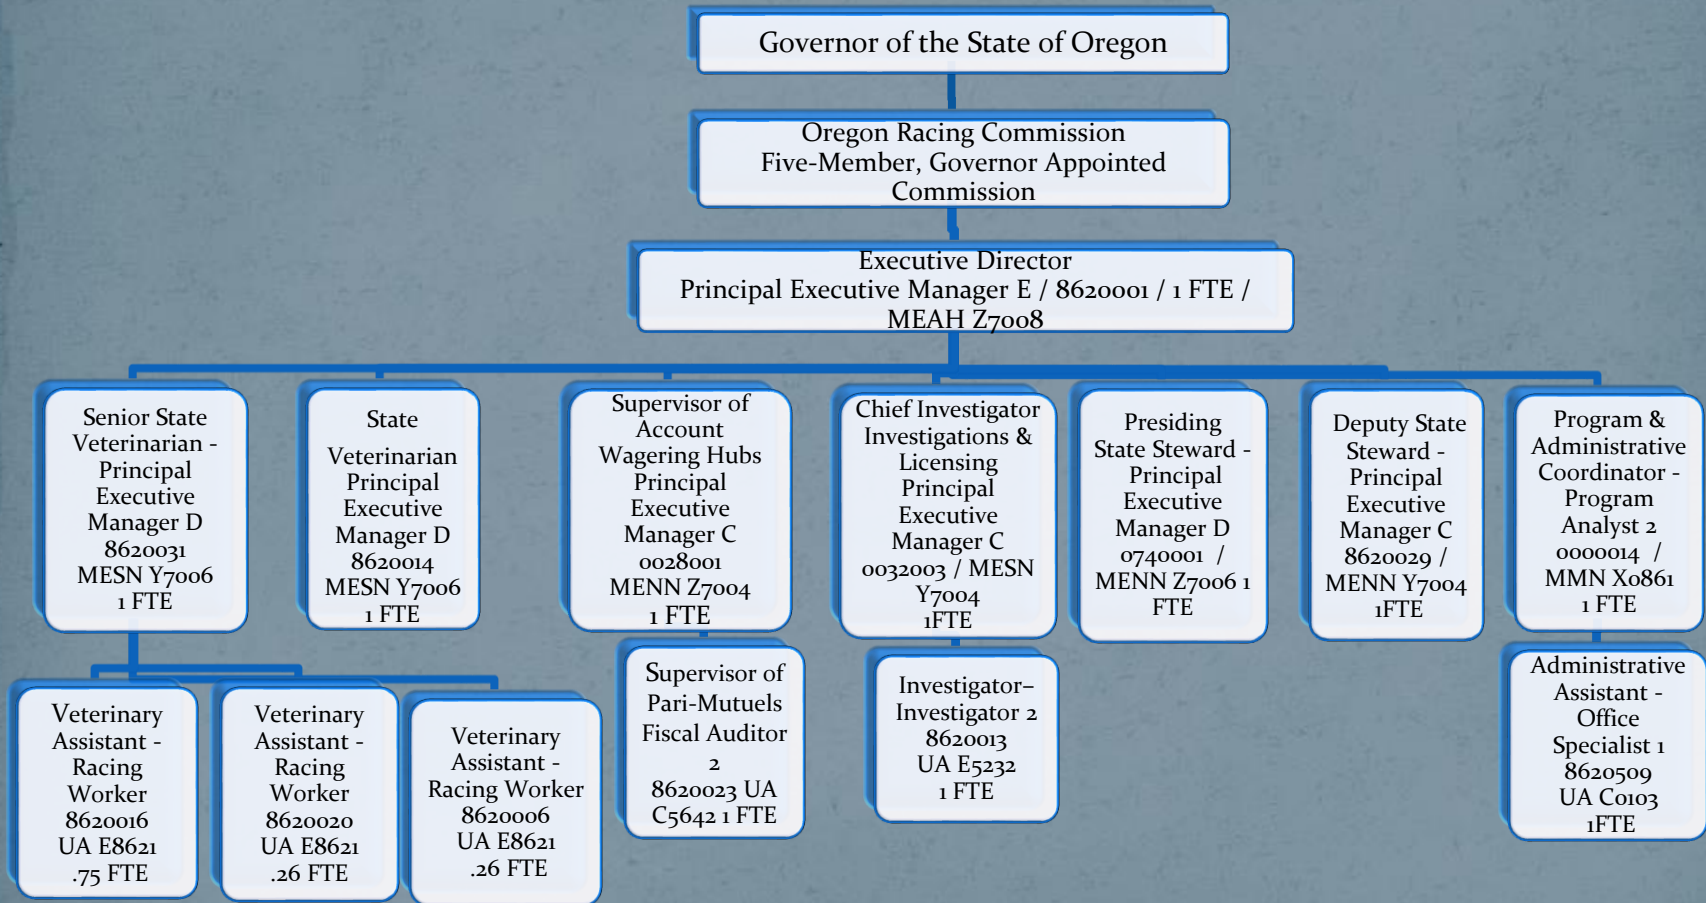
Governor of the State of Oregon

Oregon Racing Commission
Five-Member, Governor Appointed Commission

Executive Director
Principal Executive Manager E / 8620001 / 1 FTE / MEAH Z7008

Senior State Veterinarian - Principal Executive Manager D 8620031 MESN Y7006 1 FTE

State Veterinarian Principal Executive Manager D 8620014 MESN Y7006 1 FTE

Supervisor of Account Wagering Hubs Principal Executive Manager C 0028001 MENN Z7004 1 FTE

Chief Investigator Investigations & Licensing Principal Executive Manager C 0032003 / MESN Y7004 1FTE

Presiding State Steward - Principal Executive Manager D 0740001 / MENN Z7006 1 FTE

Deputy State Steward - Principal Executive Manager C 8620029 / MENN Y7004 1FTE

Program & Administrative Coordinator - Program Analyst 2 0000014 / MMN X0861 1 FTE

Veterinary Assistant - Racing Worker 8620016 UA E8621 .75 FTE

Veterinary Assistant - Racing Worker 8620020 UA E8621 .26 FTE

Veterinary Assistant - Racing Worker 8620006 UA E8621 .26 FTE

Supervisor of Pari-Mutuels Fiscal Auditor 2 8620023 UA C5642 1 FTE

Investigator– Investigator 2 8620013 UA E5232 1 FTE

Administrative Assistant - Office Specialist 1 8620509 UA C0103 1FTE